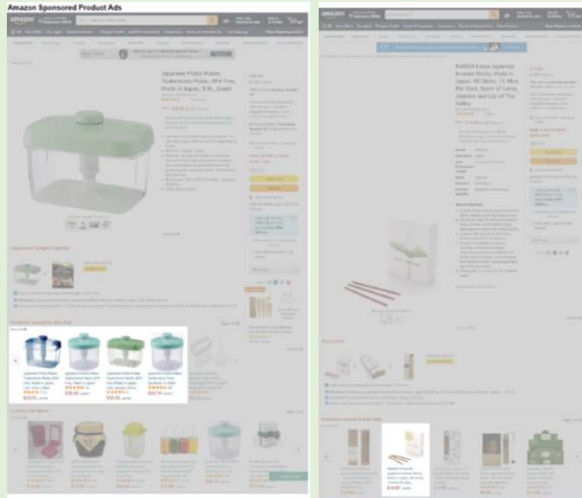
Amazon Sponsored Product Ads

Japanese Pickle Maker, Tsukemono Maker, 4Qt Food, Made in Japan, 3.8L, Green

Products related to this item

KANDA Sukiya Japanese Incense Sticks, Made in Japan, 90 Sticks, 15 Mins Per Stick, Scent of Lotus, Jasmine and Lily of The Valley

Products related to this item